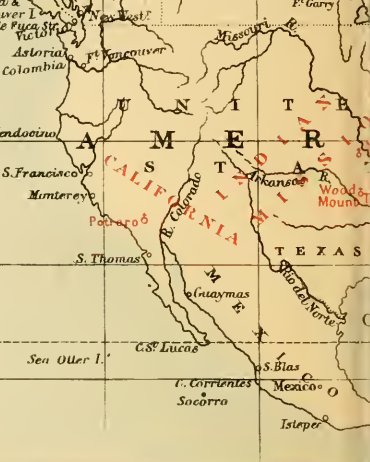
uver I.
Fuca St.
Victoria
New Westr
Ft Garry
Astoria
Colombia
Ft Vancouver
Missouri R.
endocino
U N I T E D
A M E R
S T A T
CALIFORNIA
INDIAN
MISSOURI
S. Francisco
Monterey
Poturo
R. Colorado
Arkansas R.
Woods Mound
T E X A S
S. Thomas
M E X
Rio del Norte
Guaymas
Sea Otter I.
C. St Lucas
S. Blas
C. Corrientes
Mexico
Socorro
Istlepec